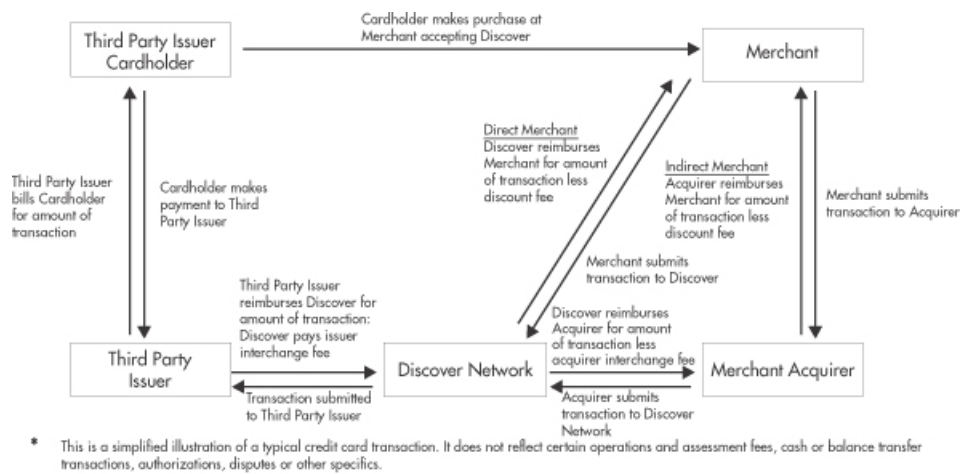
Third Party Issuer Cardholder

Cardholder makes purchase at Merchant accepting Discover

Merchant

Third Party Issuer bills Cardholder for amount of transaction

Cardholder makes payment to Third Party Issuer

Direct Merchant
Discover reimburses Merchant for amount of transaction less discount fee

Merchant submits transaction to Discover

Indirect Merchant
Acquirer reimburses Merchant for amount of transaction less discount fee

Merchant submits transaction to Acquirer

Third Party Issuer reimburses Discover for amount of transaction: Discover pays issuer interchange fee

Discover reimburses Acquirer for amount of transaction less acquirer interchange fee

Third Party Issuer

Discover Network

Merchant Acquirer

Transaction submitted to Third Party Issuer

Acquirer submits transaction to Discover Network

* This is a simplified illustration of a typical credit card transaction. It does not reflect certain operations and assessment fees, cash or balance transfer transactions, authorizations, disputes or other specifics.